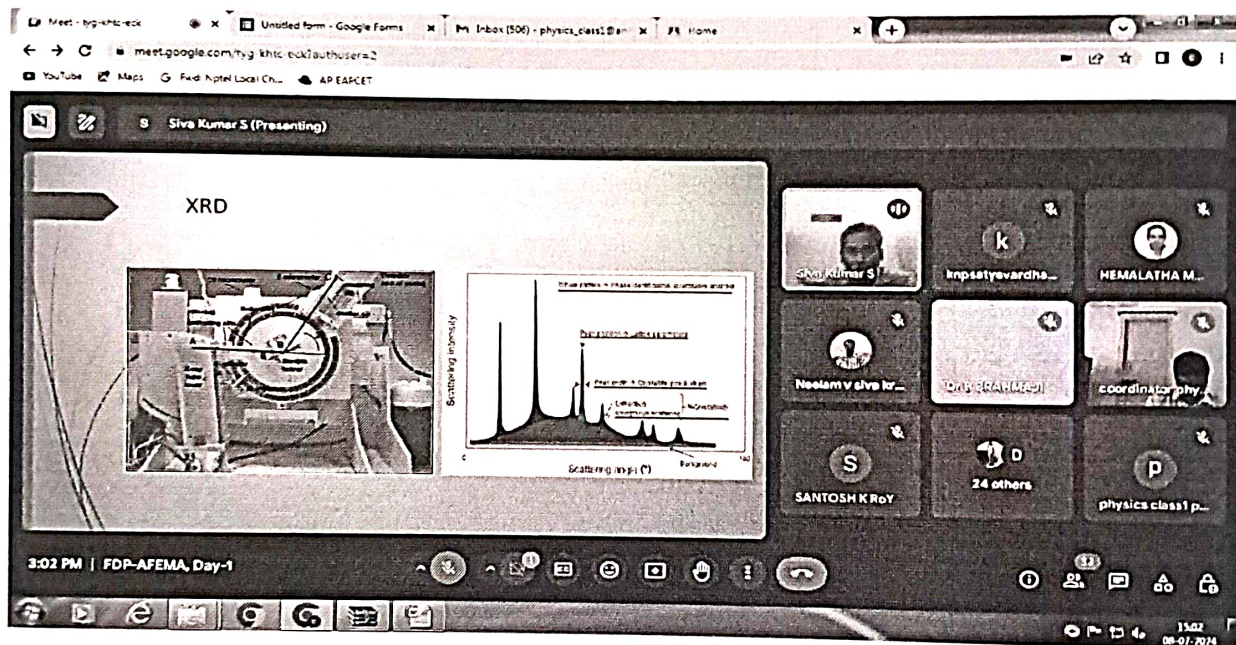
Meet - tyg-khtc-eck
Untitled form - Google Forms
Inbox (506) - physics_class1@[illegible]
Home
meet.google.com/tyg-khtc-eck?authuser=2
YouTube Maps Fwd: Nptel Local Ch... AP EAPCET
S Siva Kumar S (Presenting)

XRD

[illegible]
Peak position → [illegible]
Peak width → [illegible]
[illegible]
Scattering intensity
Scattering angle (°)
Background

Siva Kumar S
knpsatyavardha...
k
HEMALATHA M...
Neelam v siva kr...
Dr K BRAHMAJI
coordinator phy...
S
SANTOSH K RoY
D
24 others
p
physics class1 p...

3:02 PM | FDP-AFEMA, Day-1
32
15:02
08-07-2024